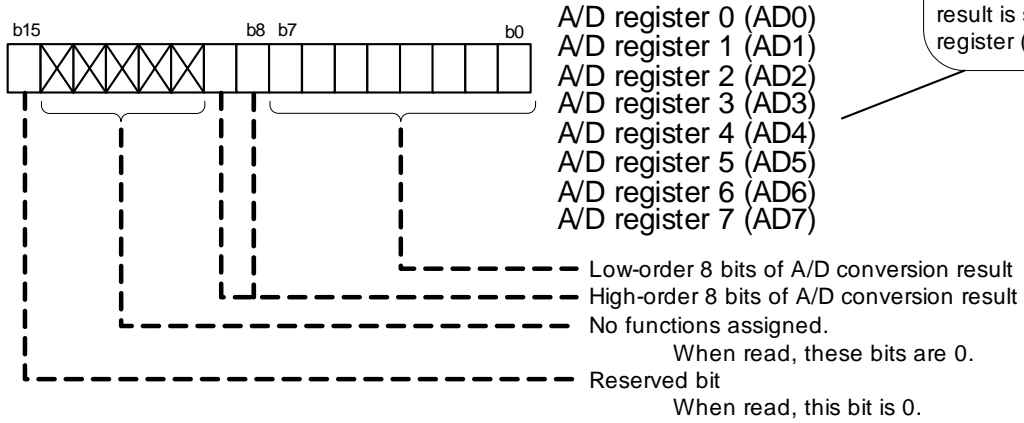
b15 b8 b7 b0

A/D register 0 (AD0)
A/D register 1 (AD1)
A/D register 2 (AD2)
A/D register 3 (AD3)
A/D register 4 (AD4)
A/D register 5 (AD5)
A/D register 6 (AD6)
A/D register 7 (AD7)

result is s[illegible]
register ([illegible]

Low-order 8 bits of A/D conversion result
High-order 8 bits of A/D conversion result
No functions assigned.
When read, these bits are 0.
Reserved bit
When read, this bit is 0.